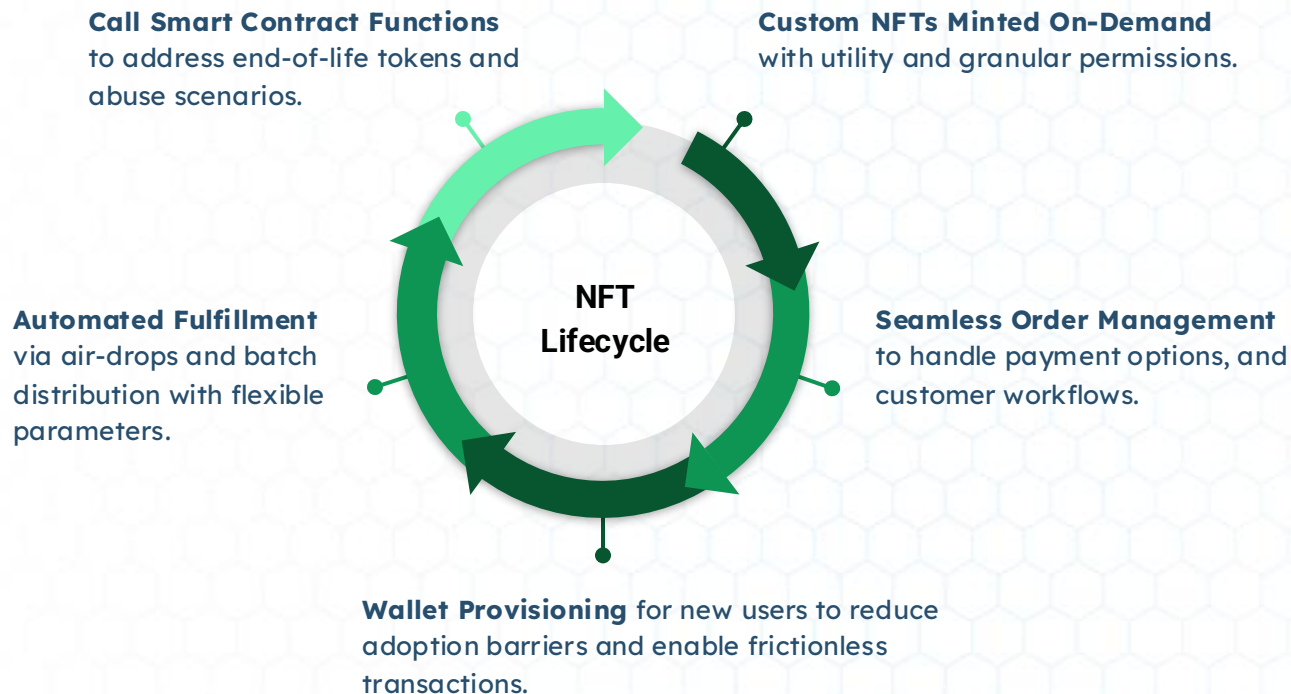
**Call Smart Contract Functions** to address end-of-life tokens and abuse scenarios.

**Custom NFTs Minted On-Demand** with utility and granular permissions.

NFT Lifecycle

**Automated Fulfillment** via air-drops and batch distribution with flexible parameters.

**Seamless Order Management** to handle payment options, and customer workflows.

**Wallet Provisioning** for new users to reduce adoption barriers and enable frictionless transactions.